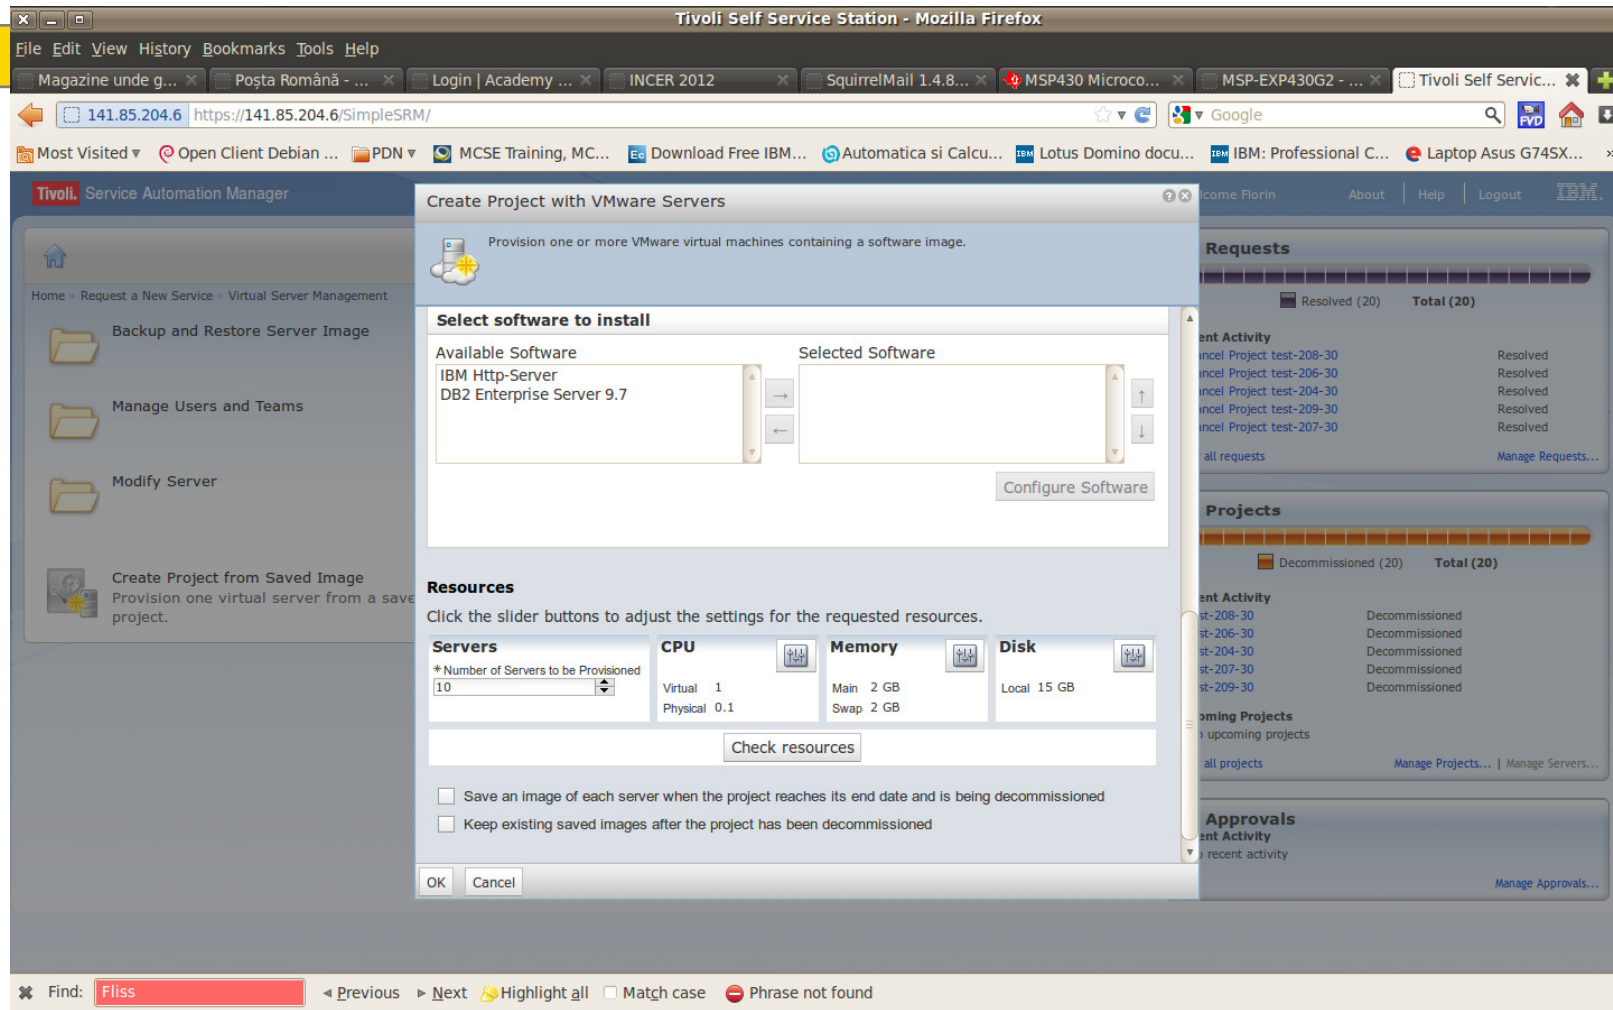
Tivoli Self Service Station - Mozilla Firefox

File Edit View History Bookmarks Tools Help

Magazine unde g... | Poșta Română - ... | Login | Academy ... | INCER 2012 | SquirrelMail 1.4.8... | MSP430 Microco... | MSP-EXP430G2 - ... | Tivoli Self Servic...

141.85.204.6 https://141.85.204.6/SimpleSRM/

Google

Most Visited | Open Client Debian ... | PDN | MCSE Training, MC... | Download Free IBM... | Automatica si Calcu... | Lotus Domino docu... | IBM: Professional C... | Laptop Asus G74SX...

Tivoli. Service Automation Manager

Home » Request a New Service » Virtual Server Management

Backup and Restore Server Image

Manage Users and Teams

Modify Server

Create Project from Saved Image
Provision one virtual server from a save project.

lcome Florin | About | Help | Logout | IBM.

Requests

Resolved (20) Total (20)

ent Activity
ncel Project test-208-30 Resolved
ncel Project test-206-30 Resolved
ncel Project test-204-30 Resolved
ncel Project test-209-30 Resolved
ncel Project test-207-30 Resolved

all requests
Manage Requests...

Projects

Decommissioned (20) Total (20)

ent Activity
st-208-30 Decommissioned
st-206-30 Decommissioned
st-204-30 Decommissioned
st-207-30 Decommissioned
st-209-30 Decommissioned

oming Projects
upcoming projects

all projects
Manage Projects... | Manage Servers...

Approvals
ent Activity
recent activity

Manage Approvals...

Create Project with VMware Servers

Provision one or more VMware virtual machines containing a software image.

Select software to install

Available Software
IBM Http-Server
DB2 Enterprise Server 9.7

Selected Software

Configure Software

Resources

Click the slider buttons to adjust the settings for the requested resources.

Servers
*Number of Servers to be Provisioned
10

CPU
Virtual 1
Physical 0.1

Memory
Main 2 GB
Swap 2 GB

Disk
Local 15 GB

Check resources

Save an image of each server when the project reaches its end date and is being decommissioned

Keep existing saved images after the project has been decommissioned

OK Cancel

Find: Fliss | Previous | Next | Highlight all | Match case | Phrase not found